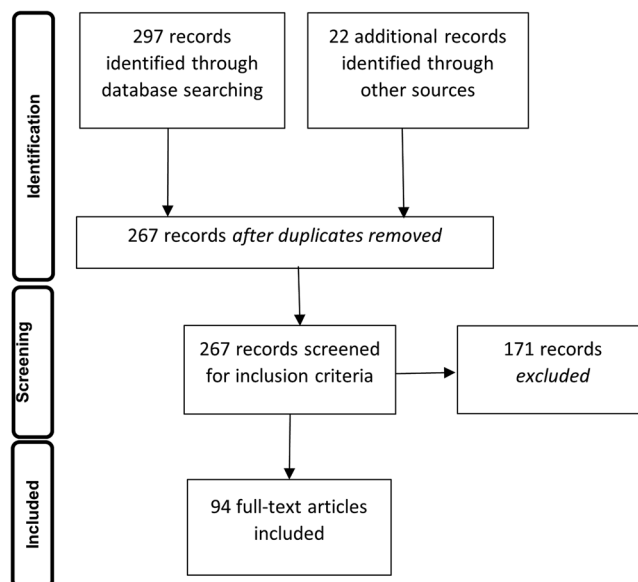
Identification

297 records identified through database searching

22 additional records identified through other sources

267 records *after duplicates removed*

Screening

267 records screened for inclusion criteria

171 records *excluded*

Included

94 full-text articles included